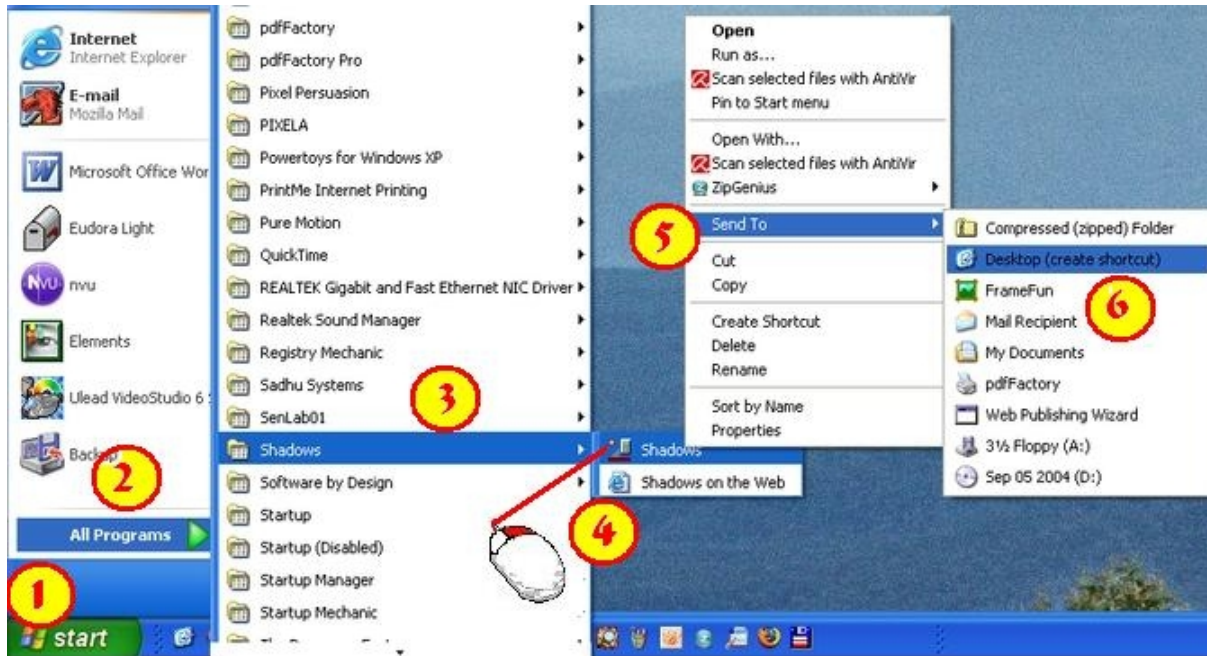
Internet
Internet Explorer

E-mail
Mozilla Mail

Microsoft Office Wor

Eudora Light

nvu

Elements

Ulead VideoStudio 6

Backup

2

All Programs

1

start

pdfFactory
pdfFactory Pro
Pixel Persuasion
PIXELA
Powertoys for Windows XP
PrintMe Internet Printing
Pure Motion
QuickTime
REALTEK Gigabit and Fast Ethernet NIC Driver
Realtek Sound Manager
Registry Mechanic
Sadhu Systems
SenLab01
Shadows
Software by Design
Startup
Startup (Disabled)
Startup Manager
Startup Mechanic

3

Shadows
Shadows on the Web

4

Open
Run as...
Scan selected files with AntiVir
Pin to Start menu
Open With...
Scan selected files with AntiVir
ZipGenius
Send To
Cut
Copy
Create Shortcut
Delete
Rename
Sort by Name
Properties

5

Compressed (zipped) Folder
Desktop (create shortcut)
FrameFun
Mail Recipient
My Documents
pdfFactory
Web Publishing Wizard
3½ Floppy (A:)
Sep 05 2004 (D:)

6